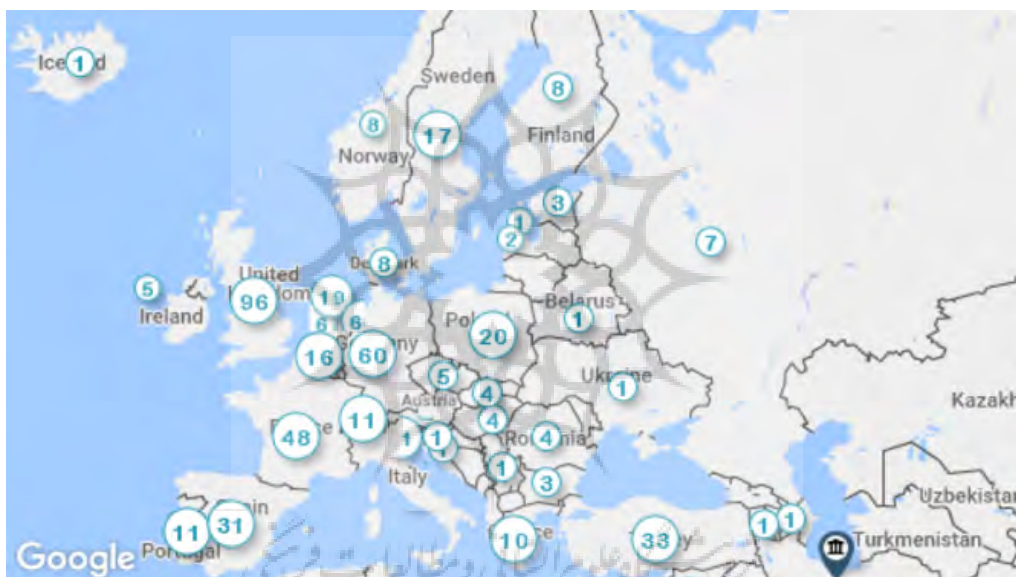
Ice 1 d
Sweden
8
8
17
Finland
Norway
3
1
2
7
8
5
United
Ireland
96
19
Belarus
6
8
1
Pol
20
16
60
ny
Ukraine
5
1
4
Austria
Kazakh
48
11
4
1
1
Ro
4
nia
Italy
1
3
Uzbekistan
11
31
1
1
Google
Portugal
10
33
Turkmenistan